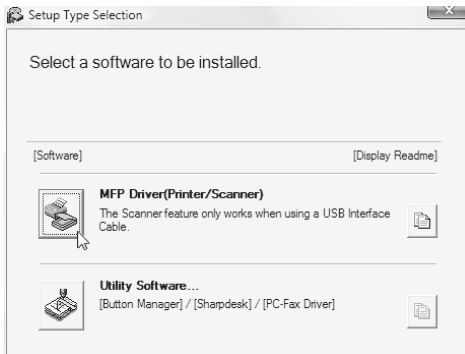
Setup Type Selection

Select a software to be installed.

[Software]

[Display Readme]

MFP Driver(Printer/Scanner)

The Scanner feature only works when using a USB Interface Cable.

Utility Software...

[Button Manager] / [Sharpdesk] / [PC-Fax Driver]